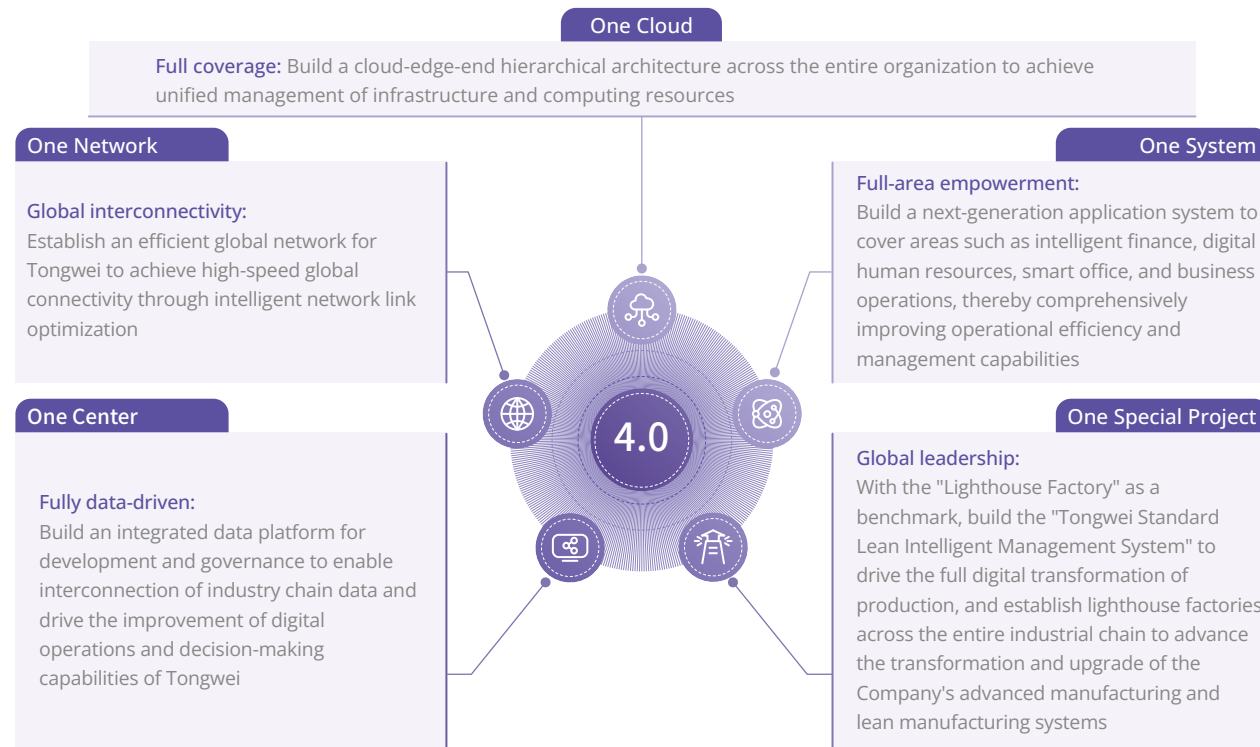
One Cloud

Full coverage: Build a cloud-edge-end hierarchical architecture across the entire organization to achieve unified management of infrastructure and computing resources

One Network

Global interconnectivity:
Establish an efficient global network for Tongwei to achieve high-speed global connectivity through intelligent network link optimization

One System

Full-area empowerment:
Build a next-generation application system to cover areas such as intelligent finance, digital human resources, smart office, and business operations, thereby comprehensively improving operational efficiency and management capabilities

4.0

One Center

Fully data-driven:
Build an integrated data platform for development and governance to enable interconnection of industry chain data and drive the improvement of digital operations and decision-making capabilities of Tongwei

One Special Project

Global leadership:
With the "Lighthouse Factory" as a benchmark, build the "Tongwei Standard Lean Intelligent Management System" to drive the full digital transformation of production, and establish lighthouse factories across the entire industrial chain to advance the transformation and upgrade of the Company's advanced manufacturing and lean manufacturing systems